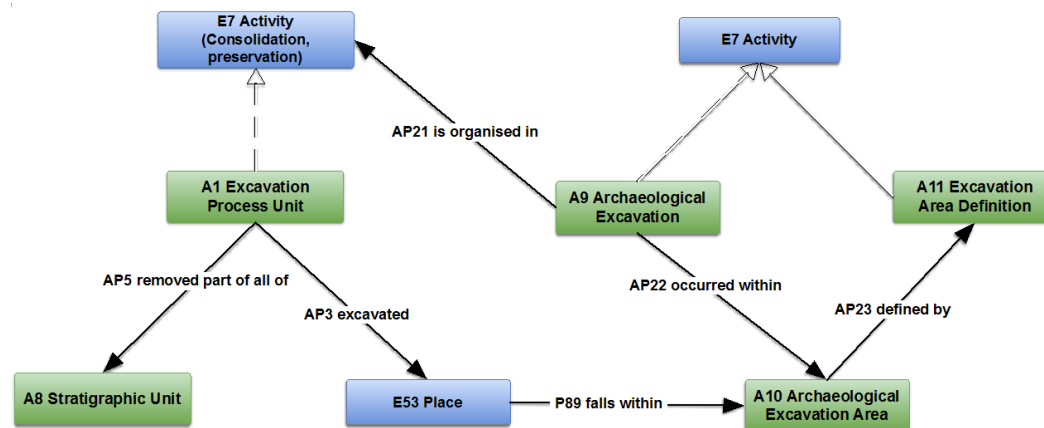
E7 Activity (Consolidation, preservation)

E7 Activity

AP21 is organised in

A1 Excavation Process Unit

A9 Archaeological Excavation

A11 Excavation Area Definition

AP5 removed part of all of

AP22 occurred within

AP3 excavated

AP23 defined by

A8 Stratigraphic Unit

E53 Place

P89 falls within

A10 Archaeological Excavation Area